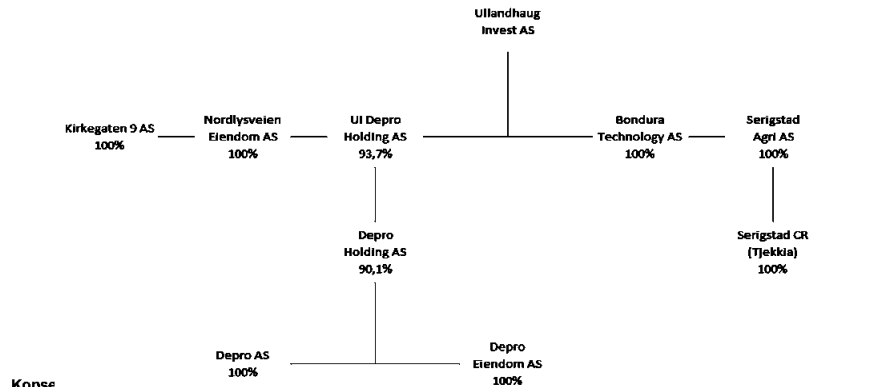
Ullandhaug Invest AS

Kirkegaten 9 AS 100%

Nordlysveien Eiendom AS 100%

UI Depro Holding AS 93,7%

Bondura Technology AS 100%

Serigstad Agri AS 100%

Serigstad CR (Tjekkia) 100%

Depro Holding AS 90,1%

Depro AS 100%

Depro Eiendom AS 100%

Konse